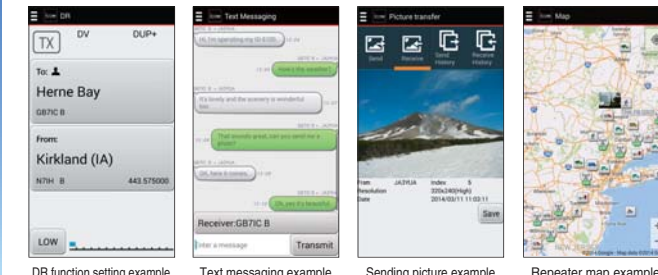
DR

TX DV DUP+

To:

Herne Bay

GB7IC B

From:

Kirkland (IA)

N7IH B 443.575000

LOW

DR function setting example

Text Messaging

Hi, I'm operating my ID-5100.

How's the weather?

It's lovely and the scenery is wonderful too.

That sounds great, can you send me a photo?

OK, here it comes.

Oh, yes it's beautiful

Receiver:GB7IC B

Enter a message

Transmit

Text messaging example

Picture transfer

Send

Receive

Send History

Receive History

From JA3YUA

Index 5

Resolution 320x240(High)

Date 2014/03/11 11:03:11

Save

Sending picture example

Map

Repeater map example